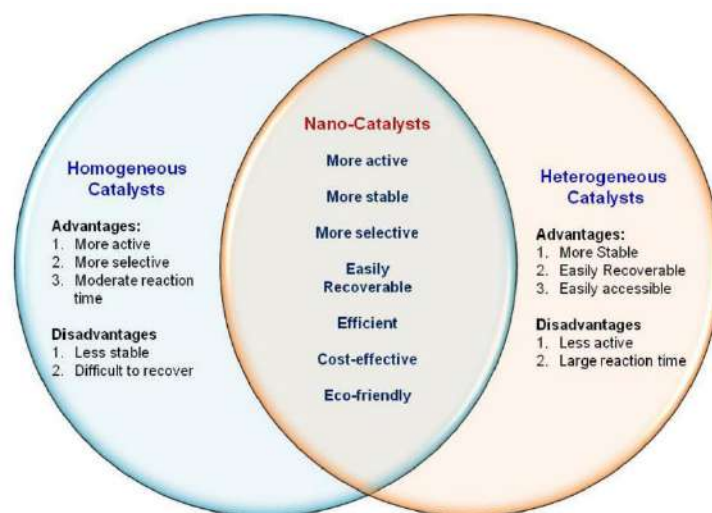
Homogeneous Catalysts

Advantages:
1. More active
2. More selective
3. Moderate reaction time

Disadvantages
1. Less stable
2. Difficult to recover

Nano-Catalysts

More active

More stable

More selective

Easily Recoverable

Efficient

Cost-effective

Eco-friendly

Heterogeneous Catalysts

Advantages:
1. More Stable
2. Easily Recoverable
3. Easily accessible

Disadvantages
1. Less active
2. Large reaction time